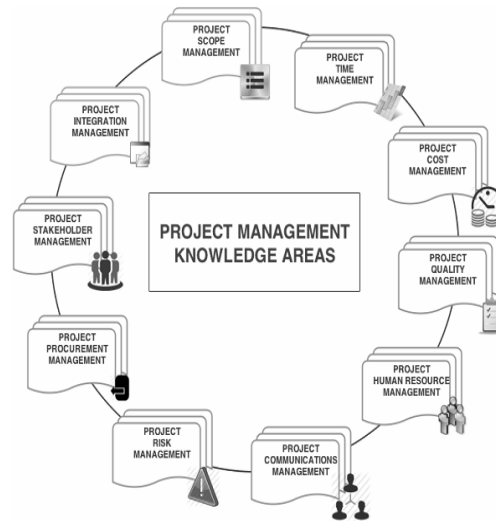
PROJECT SCOPE MANAGEMENT

PROJECT TIME MANAGEMENT

PROJECT COST MANAGEMENT

PROJECT QUALITY MANAGEMENT

PROJECT HUMAN RESOURCE MANAGEMENT

PROJECT COMMUNICATIONS MANAGEMENT

PROJECT RISK MANAGEMENT

PROJECT PROCUREMENT MANAGEMENT

PROJECT STAKEHOLDER MANAGEMENT

PROJECT INTEGRATION MANAGEMENT

PROJECT MANAGEMENT KNOWLEDGE AREAS